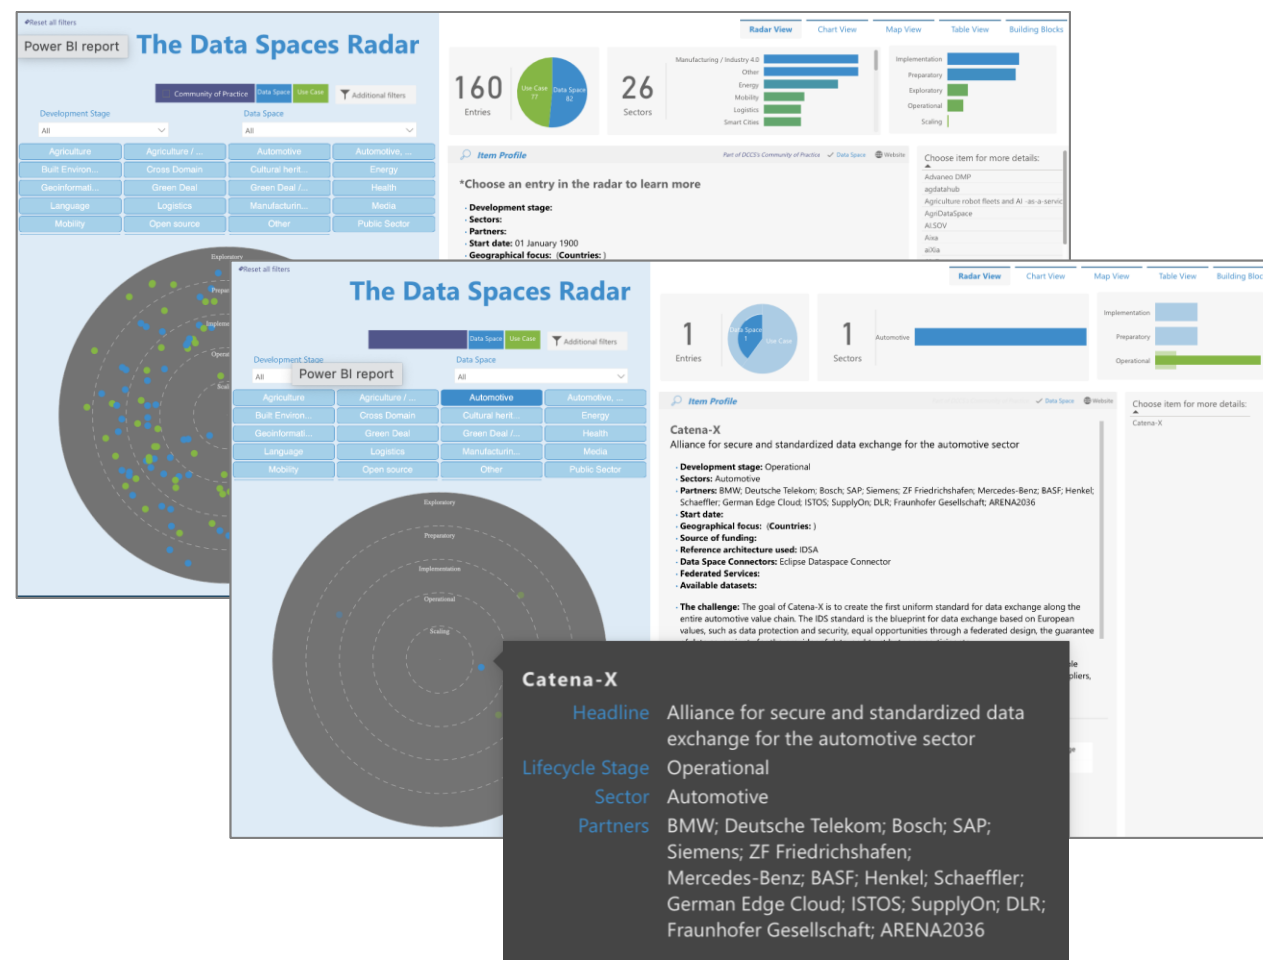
Reset all filters

Power BI report

The Data Spaces Radar

Community of Practice Data Space Use Case Additional filters

Development Stage
All

Data Space
All

Agriculture
Agriculture / ...
Automotive
Automotive, ...
Built Environ...
Cross Domain
Cultural herit...
Energy
Geoinformati...
Green Deal
Green Deal / ...
Health
Language
Logistics
Manufacturin...
Media
Mobility
Open source
Other
Public Sector

Exploratory
Prepar
Impleme
Operat
Scal

Radar View Chart View Map View Table View Building Blocks

160
Entries

Use Case 77
Data Space 82

26
Sectors

Manufacturing / Industry 4.0
Other
Energy
Mobility
Logistics
Smart Cities

Implementation
Preparatory
Exploratory
Operational
Scaling

Item Profile

Part of DCCS's Community of Practice Data Space Website

*Choose an entry in the radar to learn more

- Development stage:
- Sectors:
- Partners:
- Start date: 01 January 1900
- Geographical focus: (Countries: )

Choose item for more details:
Advaneo DMP
agdatahub
Agriculture robot fleets and AI -as-a-servic
AgriDataSpace
AI.SOV
Aixa
aXia

Reset all filters

The Data Spaces Radar

Power BI report

Data Space Use Case Additional filters

Development Stage
All

Data Space
All

Agriculture
Agriculture / ...
Automotive
Automotive, ...
Built Environ...
Cross Domain
Cultural herit...
Energy
Geoinformati...
Green Deal
Green Deal / ...
Health
Language
Logistics
Manufacturin...
Media
Mobility
Open source
Other
Public Sector

Exploratory
Preparatory
Implementation
Operational
Scaling

Radar View Chart View Map View Table View Building Bloc

1
Entries

Data Space 1
Use Case

1
Sectors

Automotive

Implementation
Preparatory
Operational

Item Profile

Data Space Website

Catena-X
Alliance for secure and standardized data exchange for the automotive sector

- Development stage: Operational
- Sectors: Automotive
- Partners: BMW; Deutsche Telekom; Bosch; SAP; Siemens; ZF Friedrichshafen; Mercedes-Benz; BASF; Henkel; Schaeffler; German Edge Cloud; ISTOS; SupplyOn; DLR; Fraunhofer Gesellschaft; ARENA2036
- Start date:
- Geographical focus: (Countries: )
- Source of funding:
- Reference architecture used: IDSA
- Data Space Connectors: Eclipse Dataspace Connector
- Federated Services:
- Available datasets:

- The challenge: The goal of Catena-X is to create the first uniform standard for data exchange along the entire automotive value chain. The IDS standard is the blueprint for data exchange based on European values, such as data protection and security, equal opportunities through a federated design, the guarantee

Choose item for more details:
Catena-X

Catena-X
Headline Alliance for secure and standardized data exchange for the automotive sector
Lifecycle Stage Operational
Sector Automotive
Partners BMW; Deutsche Telekom; Bosch; SAP; Siemens; ZF Friedrichshafen; Mercedes-Benz; BASF; Henkel; Schaeffler; German Edge Cloud; ISTOS; SupplyOn; DLR; Fraunhofer Gesellschaft; ARENA2036